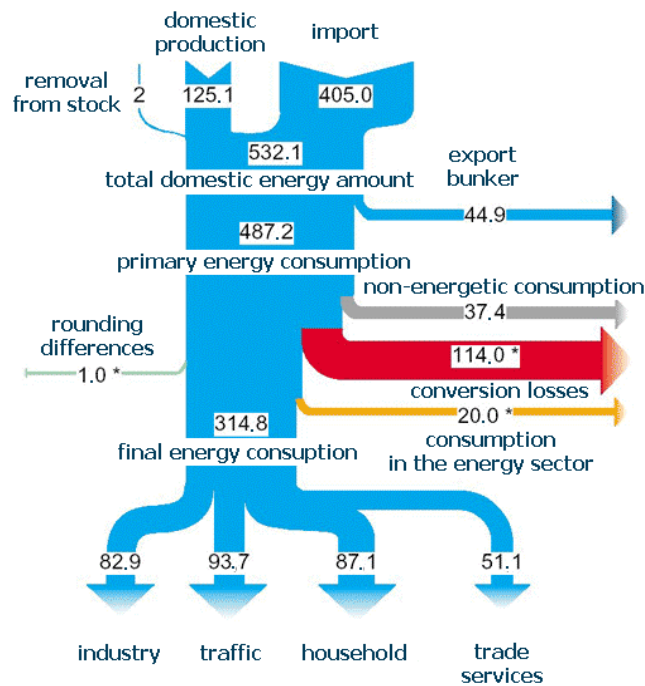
domestic production

import

removal from stock

2

125.1

405.0

532.1

total domestic energy amount

export bunker

44.9

487.2

primary energy consumption

non-energetic consumption

37.4

rounding differences

1.0 *

114.0 *

conversion losses

20.0 *

314.8

consumption in the energy sector

final energy consuption

82.9

93.7

87.1

51.1

industry

traffic

household

trade services